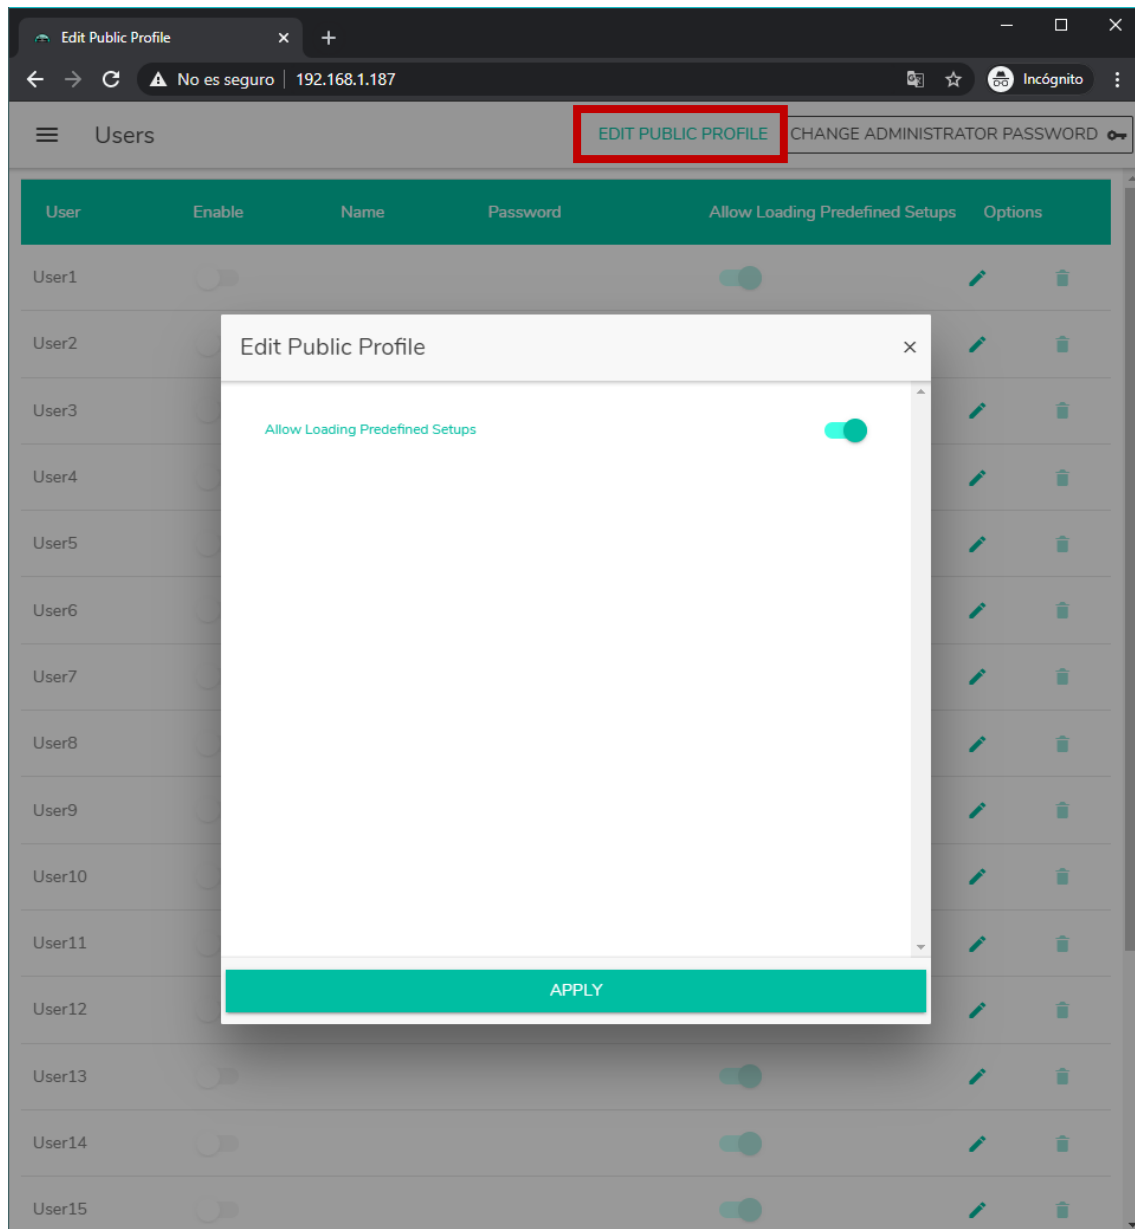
Edit Public Profile ×

No es seguro | 192.168.1.187

Incógnito

Users

EDIT PUBLIC PROFILE

CHANGE ADMINISTRATOR PASSWORD

| User | Enable | Name | Password | Allow Loading Predefined Setups | Options |
|---|---|---|---|---|---|
| User1 | | | | | |
| User2 | | | | | |
| User3 | | | | | |
| User4 | | | | | |
| User5 | | | | | |
| User6 | | | | | |
| User7 | | | | | |
| User8 | | | | | |
| User9 | | | | | |
| User10 | | | | | |
| User11 | | | | | |
| User12 | | | | | |
| User13 | | | | | |
| User14 | | | | | |
| User15 | | | | | |

Edit Public Profile ×

Allow Loading Predefined Setups

APPLY